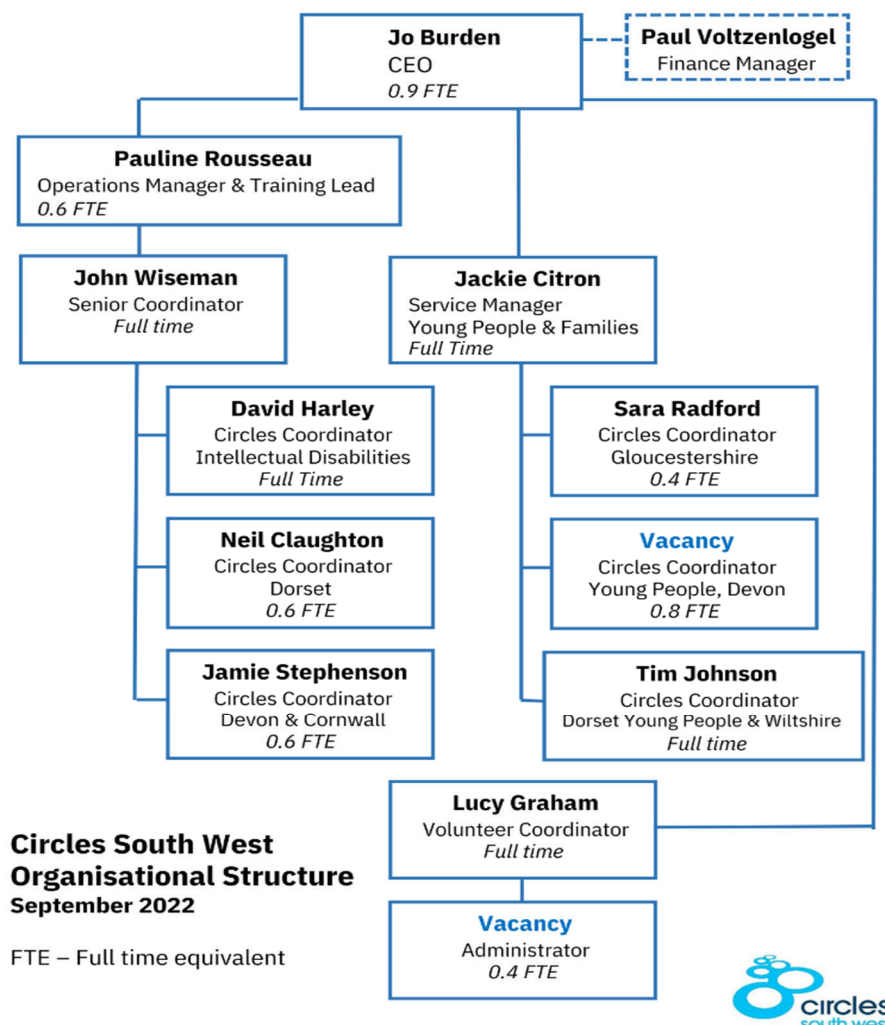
**Jo Burden**
CEO
*0.9 FTE*

**Paul Voltzenlogel**
Finance Manager

**Pauline Rousseau**
Operations Manager & Training Lead
*0.6 FTE*

**John Wiseman**
Senior Coordinator
*Full time*

**Jackie Citron**
Service Manager
Young People & Families
*Full Time*

**David Harley**
Circles Coordinator
Intellectual Disabilities
*Full Time*

**Neil Claughton**
Circles Coordinator
Dorset
*0.6 FTE*

**Jamie Stephenson**
Circles Coordinator
Devon & Cornwall
*0.6 FTE*

**Sara Radford**
Circles Coordinator
Gloucestershire
*0.4 FTE*

**Vacancy**
Circles Coordinator
Young People, Devon
*0.8 FTE*

**Tim Johnson**
Circles Coordinator
Dorset Young People & Wiltshire
*Full time*

**Lucy Graham**
Volunteer Coordinator
*Full time*

**Vacancy**
Administrator
*0.4 FTE*

**Circles South West Organisational Structure**
**September 2022**

FTE – Full time equivalent

circles south wes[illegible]